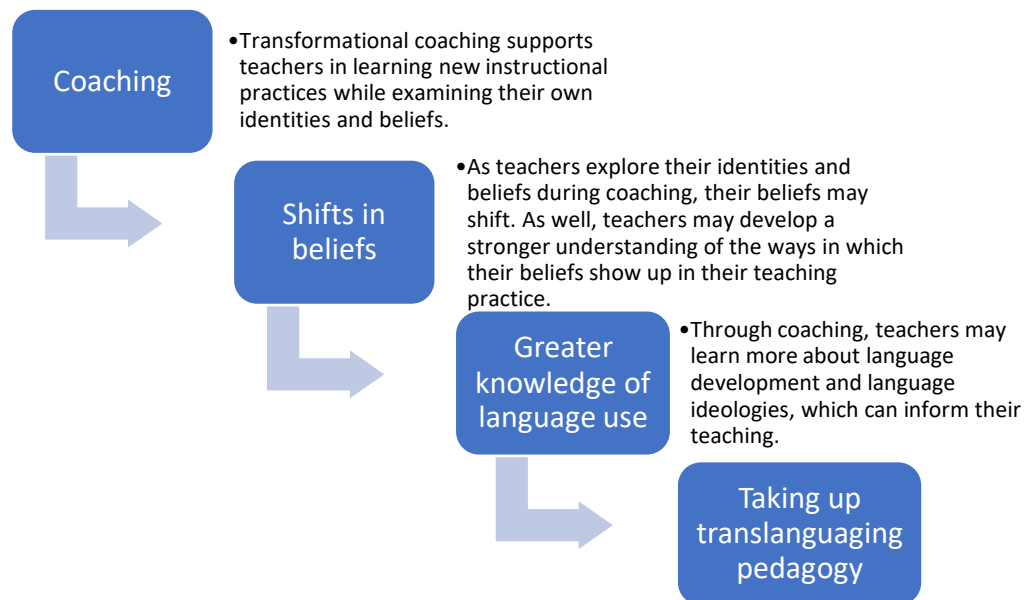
Coaching

•Transformational coaching supports teachers in learning new instructional practices while examining their own identities and beliefs.

Shifts in beliefs

•As teachers explore their identities and beliefs during coaching, their beliefs may shift. As well, teachers may develop a stronger understanding of the ways in which their beliefs show up in their teaching practice.

Greater knowledge of language use

•Through coaching, teachers may learn more about language development and language ideologies, which can inform their teaching.

Taking up translanguaging pedagogy